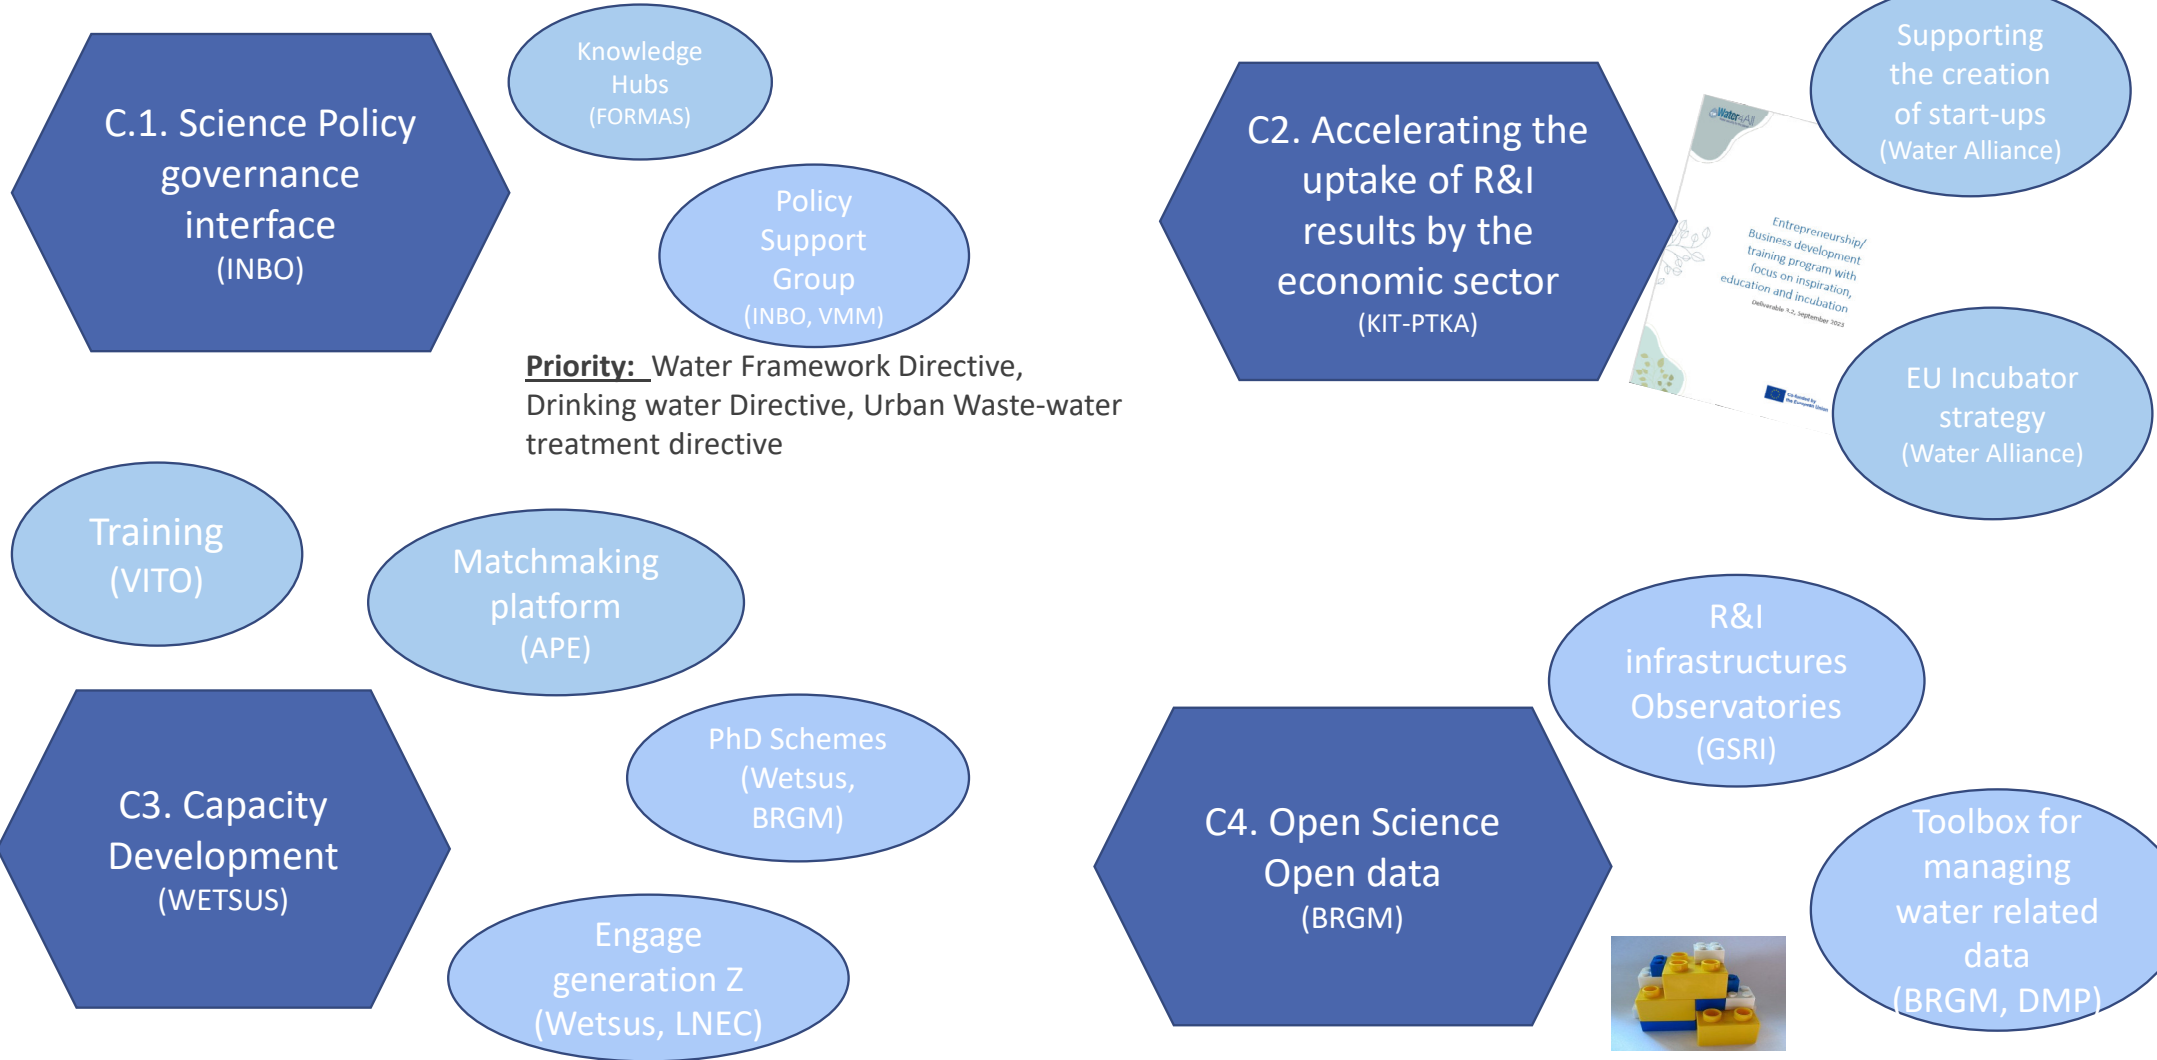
C.1. Science Policy governance interface
(INBO)

Knowledge Hubs
(FORMAS)

Policy Support Group
(INBO, VMM)

Priority: Water Framework Directive, Drinking water Directive, Urban Waste-water treatment directive

C2. Accelerating the uptake of R&I results by the economic sector
(KIT-PTKA)

Supporting the creation of start-ups
(Water Alliance)

Water4All

Entrepreneurship/ Business development training program with focus on inspiration, education and incubation

Deliverable 1.2, September 2023

EU Incubator strategy
(Water Alliance)

Training
(VITO)

Matchmaking platform
(APE)

C3. Capacity Development
(WETSUS)

PhD Schemes
(Wetsus, BRGM)

Engage generation Z
(Wetsus, LNEC)

R&I infrastructures Observatories
(GSRI)

C4. Open Science Open data
(BRGM)

Toolbox for managing water related data
(BRGM, DMP)